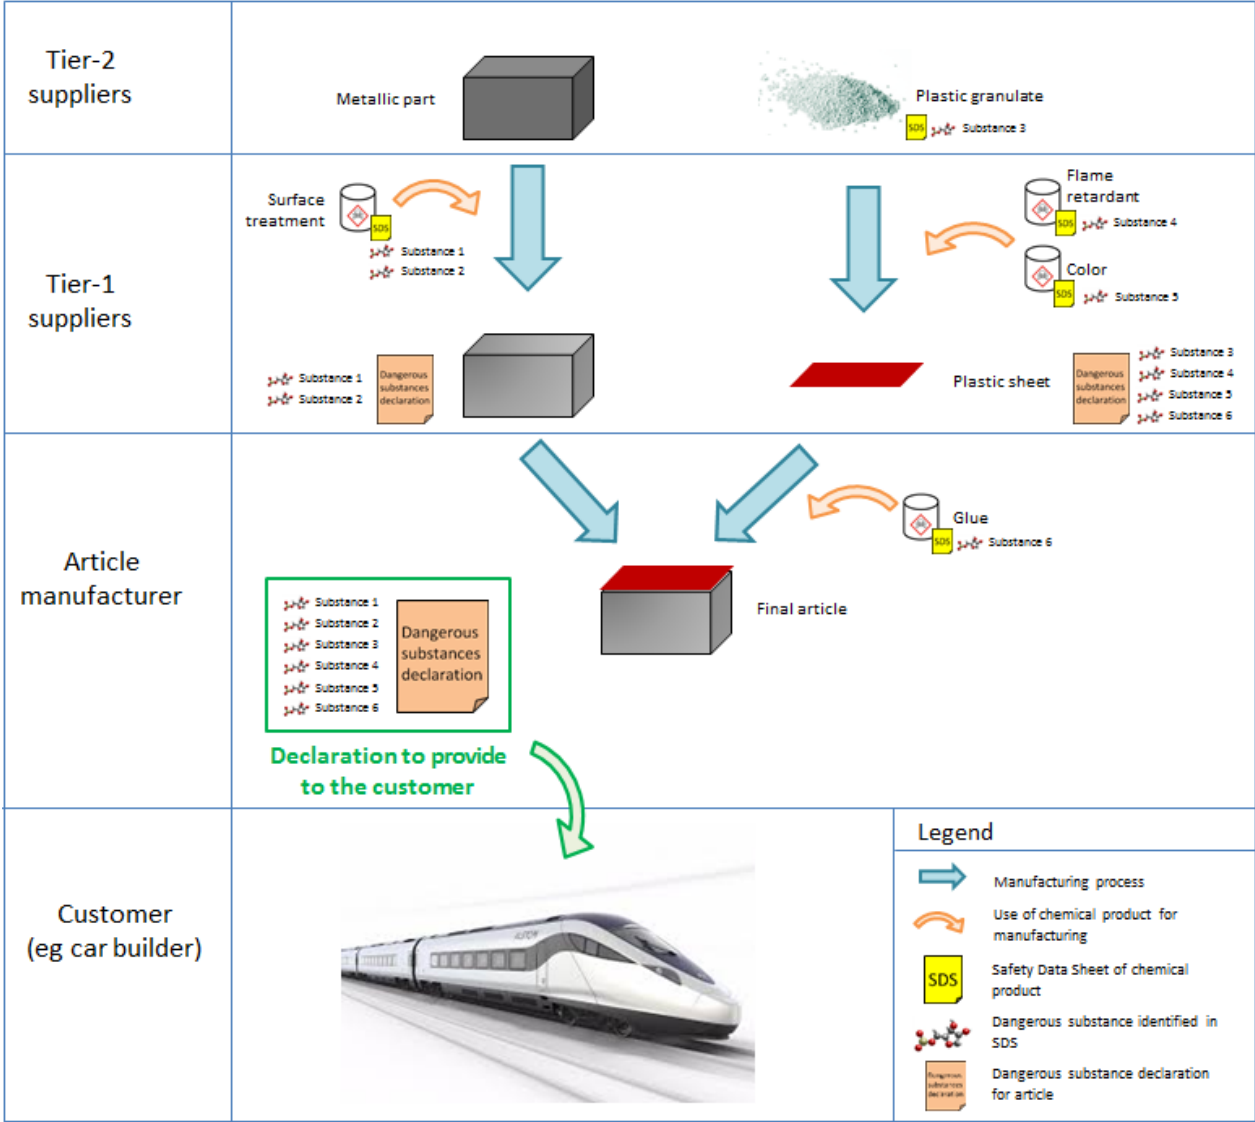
Tier-2 suppliers

Metallic part

Plastic granulate

SDS Substance 3

Tier-1 suppliers

Surface treatment

SDS

Substance 1

Substance 2

Flame retardant

SDS Substance 4

Color

SDS Substance 5

Substance 1

Substance 2

Dangerous substances declaration

Plastic sheet

Dangerous substances declaration

Substance 3

Substance 4

Substance 5

Substance 6

Article manufacturer

Glue

SDS Substance 6

Substance 1

Substance 2

Substance 3

Substance 4

Substance 5

Substance 6

Dangerous substances declaration

Final article

Declaration to provide to the customer

Customer (eg car builder)

Legend

Manufacturing process

Use of chemical product for manufacturing

SDS Safety Data Sheet of chemical product

Dangerous substance identified in SDS

Dangerous substance declaration for article